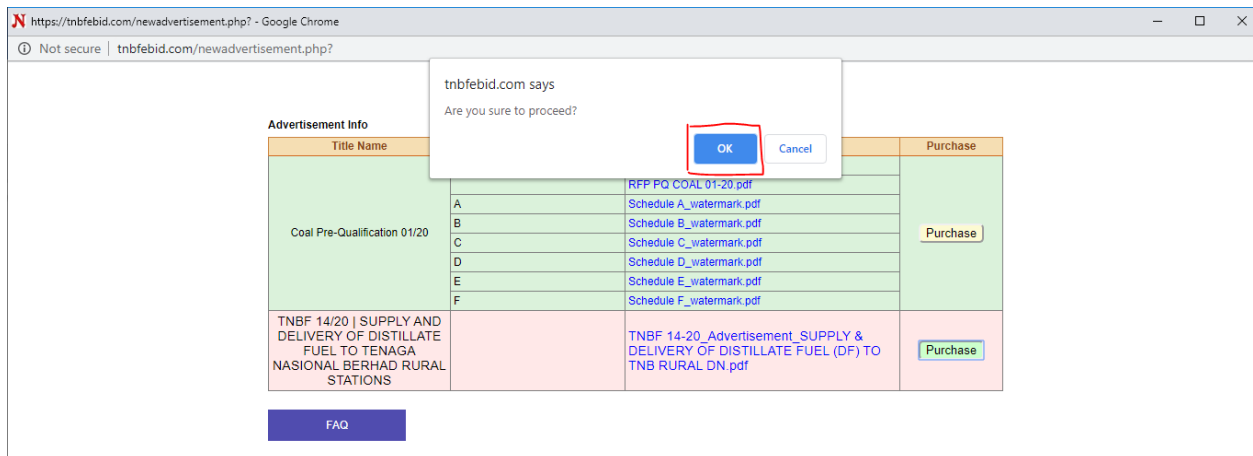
N https://tnbfebid.com/newadvertisement.php? - Google Chrome

ⓘ Not secure | tnbfebid.com/newadvertisement.php?

tnbfebid.com says

Are you sure to proceed?

OK Cancel

Advertisement Info

| Title Name | | | Purchase |
|---|---|---|---|
| Coal Pre-Qualification 01/20 | | RFP PQ COAL 01-20.pdf | Purchase |
| | A | Schedule A_watermark.pdf | |
| | B | Schedule B_watermark.pdf | |
| | C | Schedule C_watermark.pdf | |
| | D | Schedule D_watermark.pdf | |
| | E | Schedule E_watermark.pdf | |
| | F | Schedule F_watermark.pdf | |
| TNBF 14/20 \| SUPPLY AND DELIVERY OF DISTILLATE FUEL TO TENAGA NASIONAL BERHAD RURAL STATIONS | | TNBF 14-20_Advertisement_SUPPLY & DELIVERY OF DISTILLATE FUEL (DF) TO TNB RURAL DN.pdf | Purchase |

FAQ